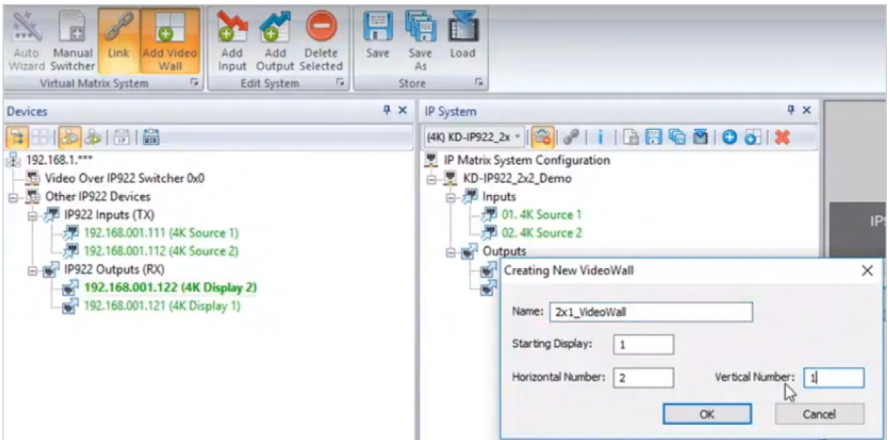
Auto Wizard Manual Switcher Link Add Video Wall
Virtual Matrix System
Add Input Add Output Delete Selected
Edit System
Save Save As Load
Store

Devices

192.168.1.***
Video Over IP922 Switcher 0x0
Other IP922 Devices
IP922 Inputs (TX)
192.168.001.111 (4K Source 1)
192.168.001.112 (4K Source 2)
IP922 Outputs (RX)
192.168.001.122 (4K Display 2)
192.168.001.121 (4K Display 1)

IP System

(4K) KD-IP922_2x

IP Matrix System Configuration
KD-IP922_2x2_Demo
Inputs
01. 4K Source 1
02. 4K Source 2
Outputs

Creating New VideoWall

Name: 2x1_VideoWall
Starting Display: 1
Horizontal Number: 2
Vertical Number: 1
OK
Cancel

IP